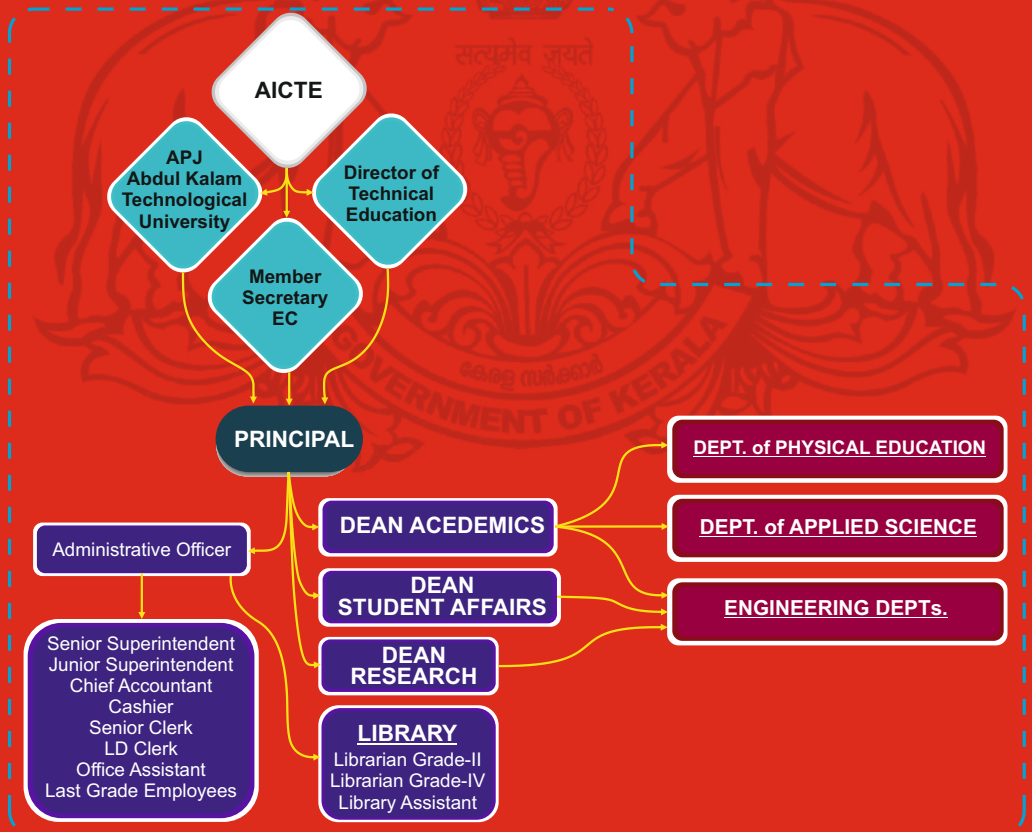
सत्यमेव जयते

AICTE

APJ Abdul Kalam Technological University

Director of Technical Education

Member Secretary EC

കേരള സർക്കാർ

GOVERNMENT OF KERALA

PRINCIPAL

DEPT. of PHYSICAL EDUCATION

DEAN ACEDEMICS

DEPT. of APPLIED SCIENCE

Administrative Officer

DEAN STUDENT AFFAIRS

ENGINEERING DEPTs.

DEAN RESEARCH

Senior Superintendent
Junior Superintendent
Chief Accountant
Cashier
Senior Clerk
LD Clerk
Office Assistant
Last Grade Employees

LIBRARY
Librarian Grade-II
Librarian Grade-IV
Library Assistant